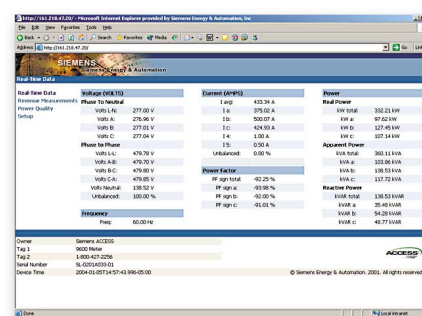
http://161.218.47.20/ - Microsoft Internet Explorer provided by Siemens Energy & Automation, Inc

File Edit View Favorites Tools Help

Back Search Favorites Media

Address http://161.218.47.20/ Go Links

SIEMENS
Siemens Energy & Automation

Real-Time Data

Real-Time Data
Revenue Measurements
Power Quality
Setup

| Voltage (VOLTS) | |
|---|---|
| Phase To Neutral | |
| Volts L-N: | 277.00 V |
| Volts A: | 276.96 V |
| Volts B: | 277.01 V |
| Volts C: | 277.04 V |
| Phase to Phase | |
| Volts L-L: | 479.78 V |
| Volts A-B: | 479.70 V |
| Volts B-C: | 479.80 V |
| Volts C-A: | 479.85 V |
| Volts Neutral: | 138.52 V |
| Unbalanced: | 100.00 % |
| Frequency | |
| Freq: | 60.00 Hz |

| Current (AMPS) | |
|---|---|
| I avg: | 433.34 A |
| I a: | 375.02 A |
| I b: | 500.07 A |
| I c: | 424.93 A |
| I 4: | 1.00 A |
| I 5: | 0.50 A |
| Unbalanced: | 0.00 % |
| Power Factor | |
| PF sign total: | -92.25 % |
| PF sign a: | -93.98 % |
| PF sign b: | -92.00 % |
| PF sign c: | -91.01 % |

| Power | |
|---|---|
| Real Power | |
| kW total: | 332.21 kW |
| kW a: | 97.62 kW |
| kW b: | 127.45 kW |
| kW c: | 107.14 kW |
| Apparent Power | |
| kVA total: | 360.11 kVA |
| kVA a: | 103.86 kVA |
| kVA b: | 138.53 kVA |
| kVA c: | 117.72 kVA |
| Reactive Power | |
| kVAR total: | 138.53 kVAR |
| kVAR a: | 35.48 kVAR |
| kVAR b: | 54.28 kVAR |
| kVAR c: | 48.77 kVAR |

| Owner | Siemens ACCESS |
|---|---|
| Tag 1 | 9600 Meter |
| Tag 2 | 1-800-427-2256 |
| Serial Number | SL-02014033-01 |
| Device Time | 2004-01-05T14:57:43.996-05:00 |

ACCESS

© Siemens Energy & Automation, 2001. All rights reserved

Done

Local intranet